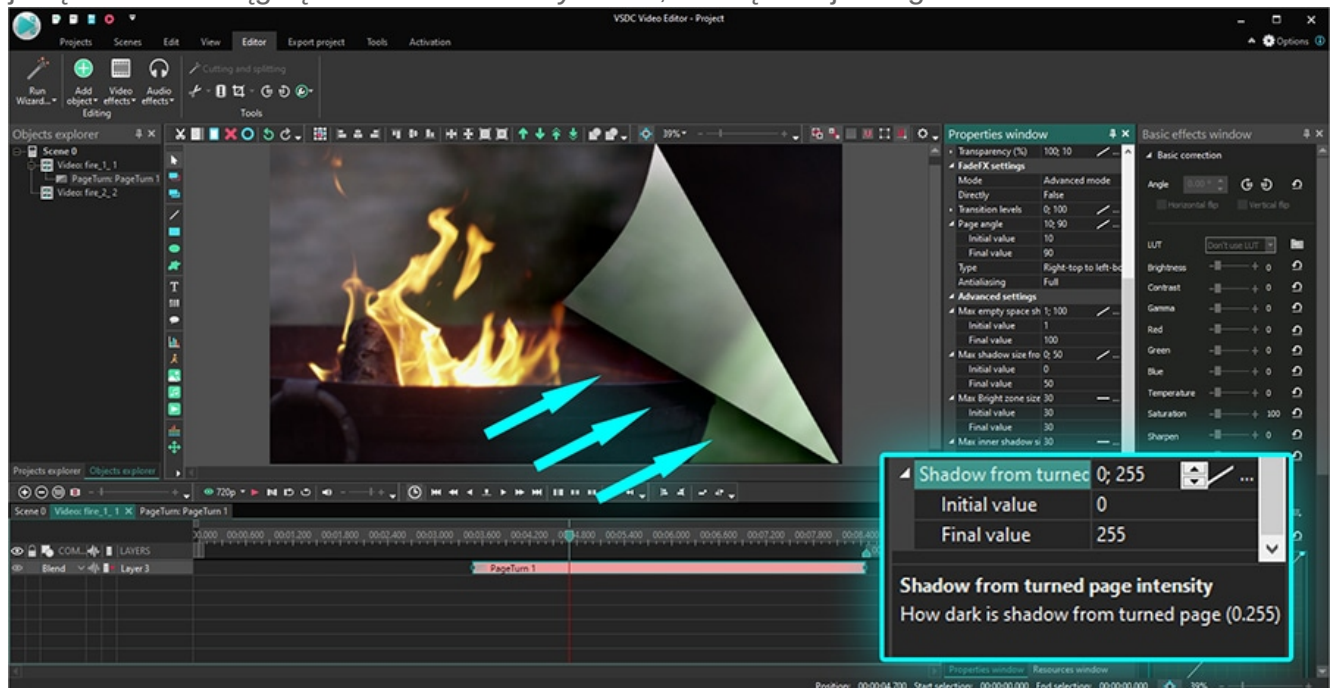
VSDC Video Editor - Project

Projects Scenes Edit View Editor Export project Tools Activation

Options

Run Wizard... Add object Video effects Audio effects Cutting and splitting

Editing Tools

Objects explorer

Scene 0
Video: fire_1_1
PageTurn: PageTurn 1
Video: fire_2_2

Projects explorer Objects explorer

39%

Properties window

Transparency (%) 100; 10
FadeFX settings
Mode Advanced mode
Directly False
Transition levels 0; 100
Page angle 10; 90
Initial value 10
Final value 90
Type Right-top to left-bo
Antialiasing Full
Advanced settings
Max empty space sh 1; 100
Initial value 1
Final value 100
Max shadow size fro 0; 50
Initial value 0
Final value 50
Max Bright zone size 30
Initial value 30
Final value 30
Max inner shadow si 30

Basic effects window

Basic correction

Angle 0.00°

Horizontal flip Vertical flip

LUT Don't use LUT

Brightness 0
Contrast 0
Gamma 0
Red 0
Green 0
Blue 0
Temperature 0
Saturation 100
Sharpen 0

Shadow from turnec 0; 255
Initial value 0
Final value 255

Shadow from turned page intensity
How dark is shadow from turned page (0.255)

720p

Scene 0 Video: fire_1_1 PageTurn: PageTurn 1

COM... LAYERS
Blend Layer 3

PageTurn 1

Properties window Resources window

Position: 00:00:04.700 Start selection: 00:00:00.000 End selection: 00:00:00.000 39%